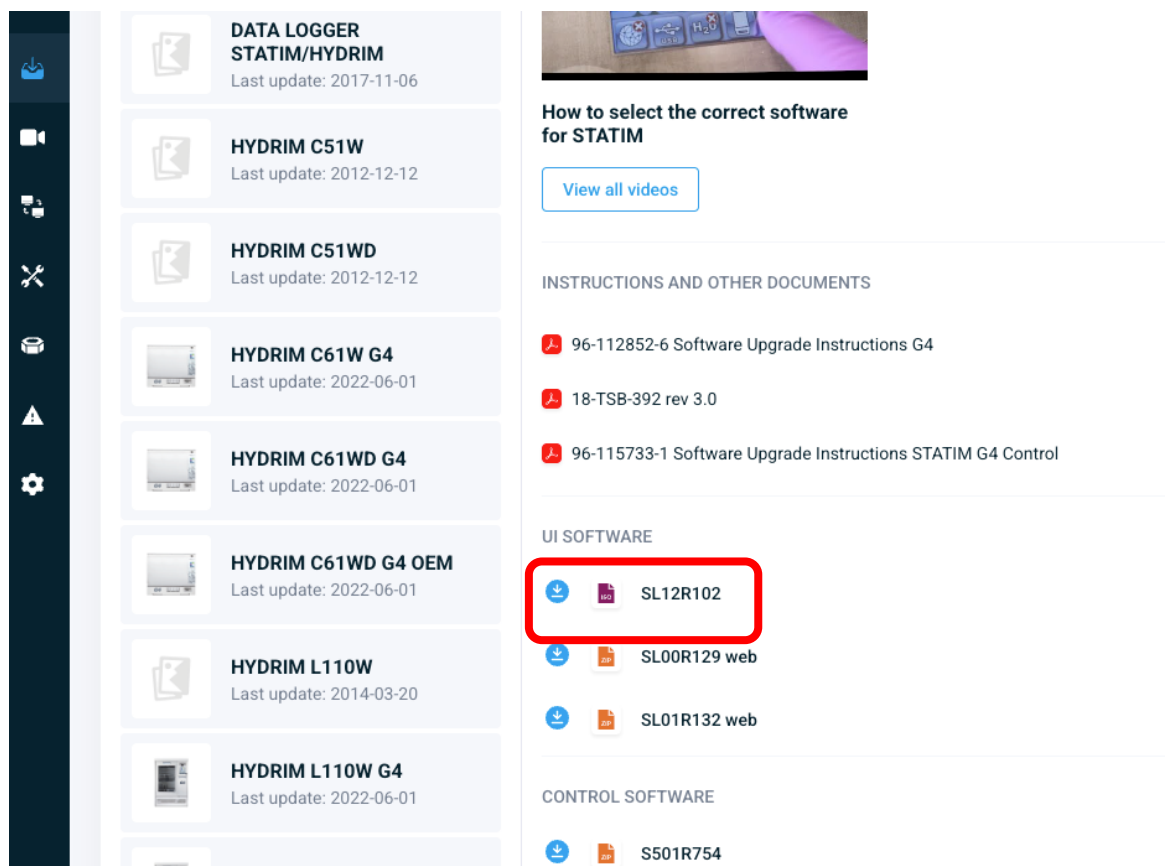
DATA LOGGER STATIM/HYDRIM
Last update: 2017-11-06

HYDRIM C51W
Last update: 2012-12-12

HYDRIM C51WD
Last update: 2012-12-12

HYDRIM C61W G4
Last update: 2022-06-01

HYDRIM C61WD G4
Last update: 2022-06-01

HYDRIM C61WD G4 OEM
Last update: 2022-06-01

HYDRIM L110W
Last update: 2014-03-20

HYDRIM L110W G4
Last update: 2022-06-01

How to select the correct software for STATIM

View all videos

INSTRUCTIONS AND OTHER DOCUMENTS

96-112852-6 Software Upgrade Instructions G4

18-TSB-392 rev 3.0

96-115733-1 Software Upgrade Instructions STATIM G4 Control

UI SOFTWARE

ISO SL12R102

ZIP SL00R129 web

ZIP SL01R132 web

CONTROL SOFTWARE

ZIP S501R754